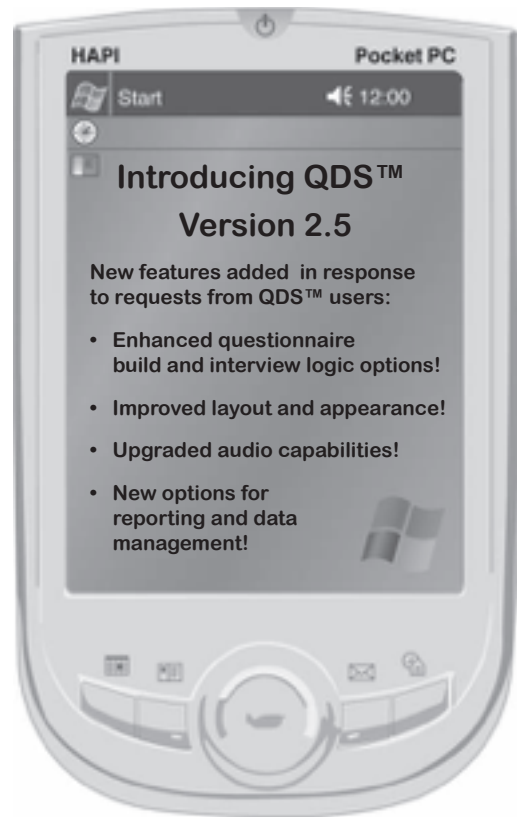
HAPI

Pocket PC

Start

12:00

Introducing QDS™

Version 2.5

New features added in response to requests from QDS™ users:

• Enhanced questionnaire build and interview logic options!

• Improved layout and appearance!

• Upgraded audio capabilities!

• New options for reporting and data management!